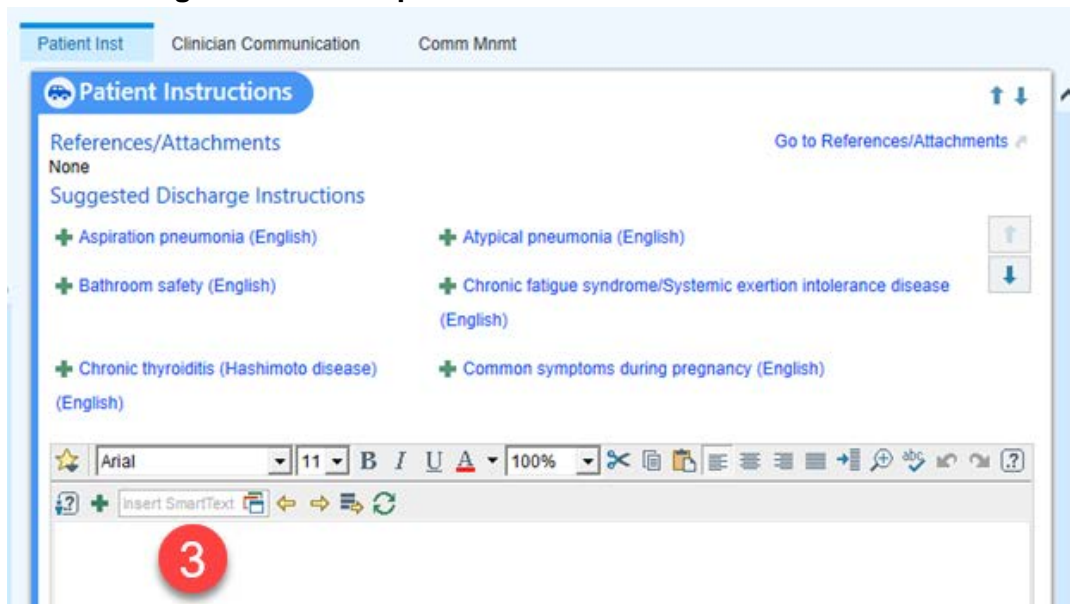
Patient Inst | Clinician Communication | Comm Mnmt

Patient Instructions

References/Attachments
None

Go to References/Attachments

Suggested Discharge Instructions

Aspiration pneumonia (English)

Atypical pneumonia (English)

Bathroom safety (English)

Chronic fatigue syndrome/Systemic exertion intolerance disease (English)

Chronic thyroiditis (Hashimoto disease) (English)

Common symptoms during pregnancy (English)

Arial 11 B I U A 100%

Insert SmartText

3